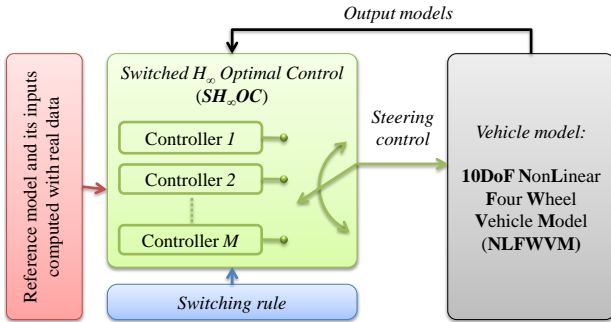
Output models

Reference model and its inputs computed with real data

Switched $H_\infty$ Optimal Control ($SH_\infty OC$)

Controller 1

Controller 2

Controller M

Switching rule

Steering control

Vehicle model:

10DoF NonLinear Four Wheel Vehicle Model (NLFWVM)